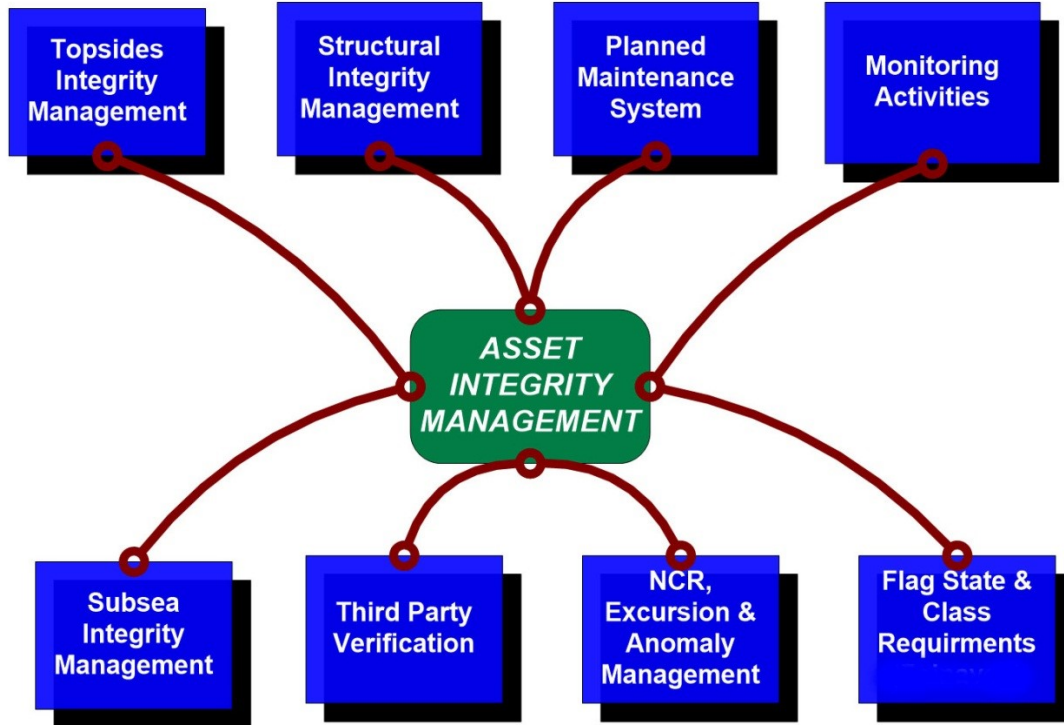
Topsides Integrity Management

Structural Integrity Management

Planned Maintenance System

Monitoring Activities

ASSET INTEGRITY MANAGEMENT

Subsea Integrity Management

Third Party Verification

NCR, Excursion & Anomaly Management

Flag State & Class Requirments